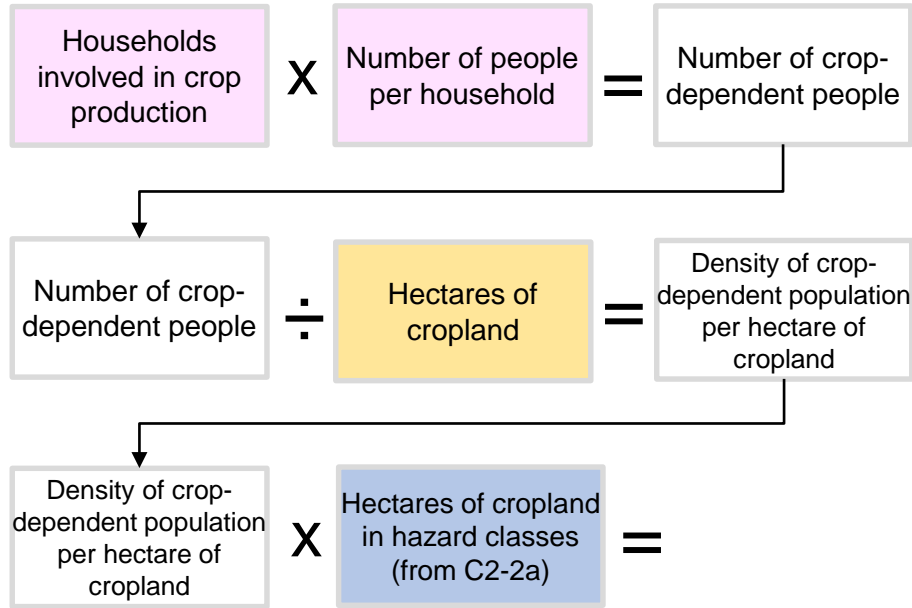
Households involved in crop production

X

Number of people per household

=

Number of crop-dependent people

Number of crop-dependent people

÷

Hectares of cropland

=

Density of crop-dependent population per hectare of cropland

Density of crop-dependent population per hectare of cropland

X

Hectares of cropland in hazard classes (from C2-2a)

=